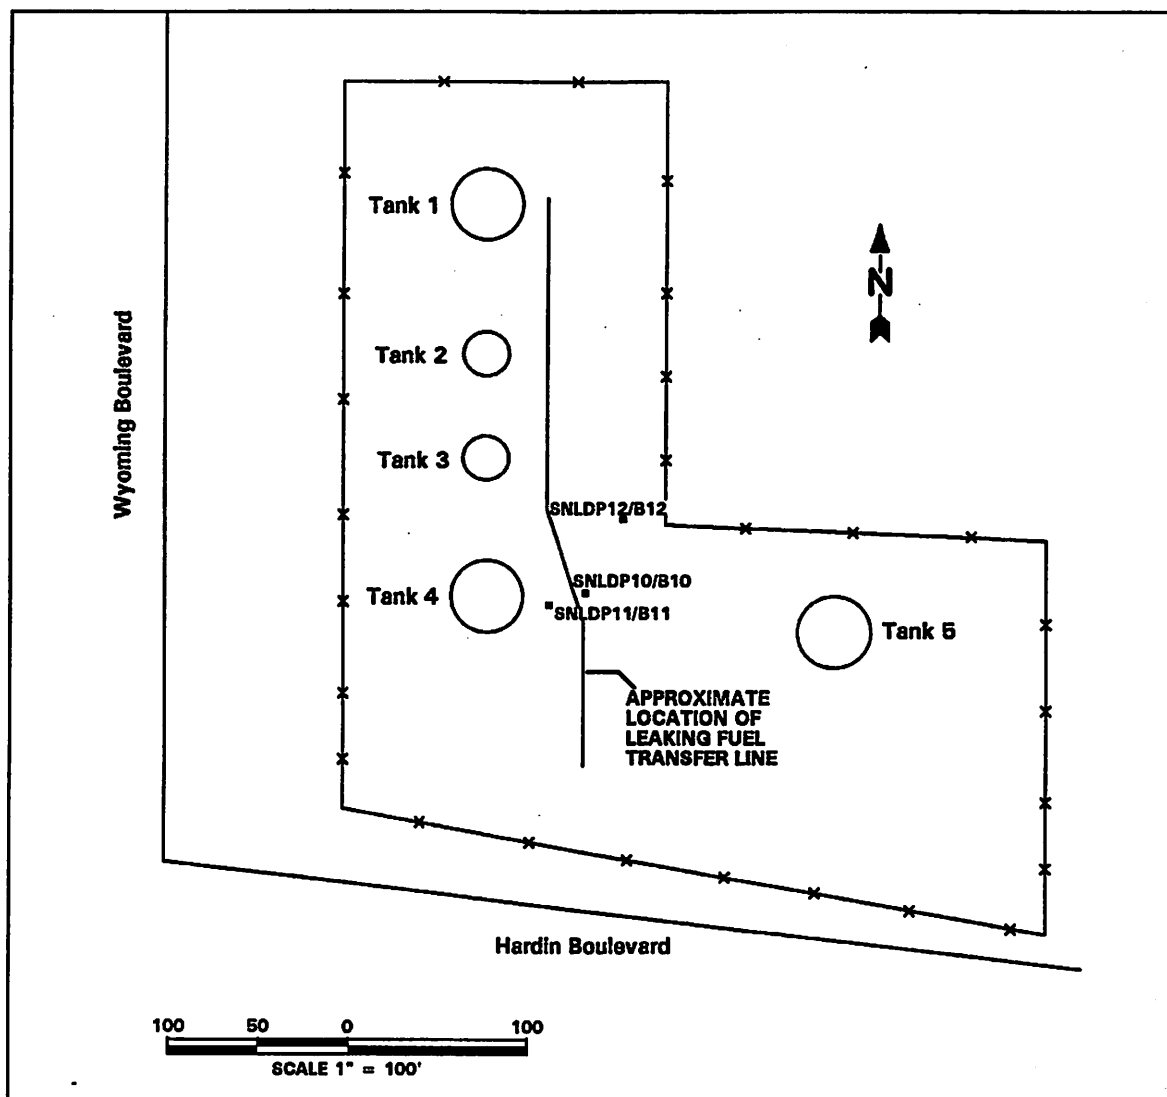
Wyoming Boulevard

Tank 1

N

Tank 2

Tank 3

SNLDP12/B12

SNLDP10/B10

Tank 4

SNLDP11/B11

Tank 5

APPROXIMATE LOCATION OF LEAKING FUEL TRANSFER LINE

Hardin Boulevard

100 50 0 100

SCALE 1" = 100'